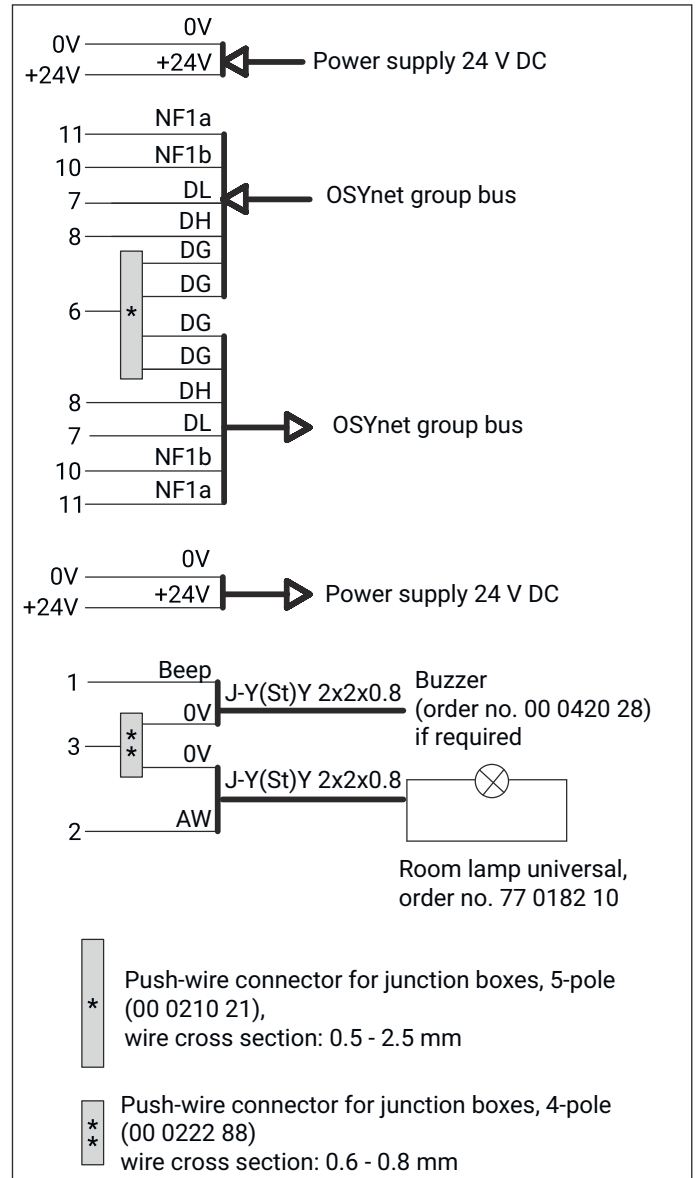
0V
0V
+24V
+24V
Power supply 24 V DC

NF1a
11
NF1b
10
DL
7
DH
8
DG
DG
OSYnet group bus
6
*
DG
DG
DH
8
DL
7
NF1b
10
NF1a
11
OSYnet group bus

0V
0V
+24V
+24V
Power supply 24 V DC

Beep
1
0V
J-Y(St)Y 2x2x0.8
Buzzer (order no. 00 0420 28) if required
3
**
0V
J-Y(St)Y 2x2x0.8
AW
2
Room lamp universal, order no. 77 0182 10

*
Push-wire connector for junction boxes, 5-pole (00 0210 21), wire cross section: 0.5 - 2.5 mm

**
Push-wire connector for junction boxes, 4-pole (00 0222 88) wire cross section: 0.6 - 0.8 mm